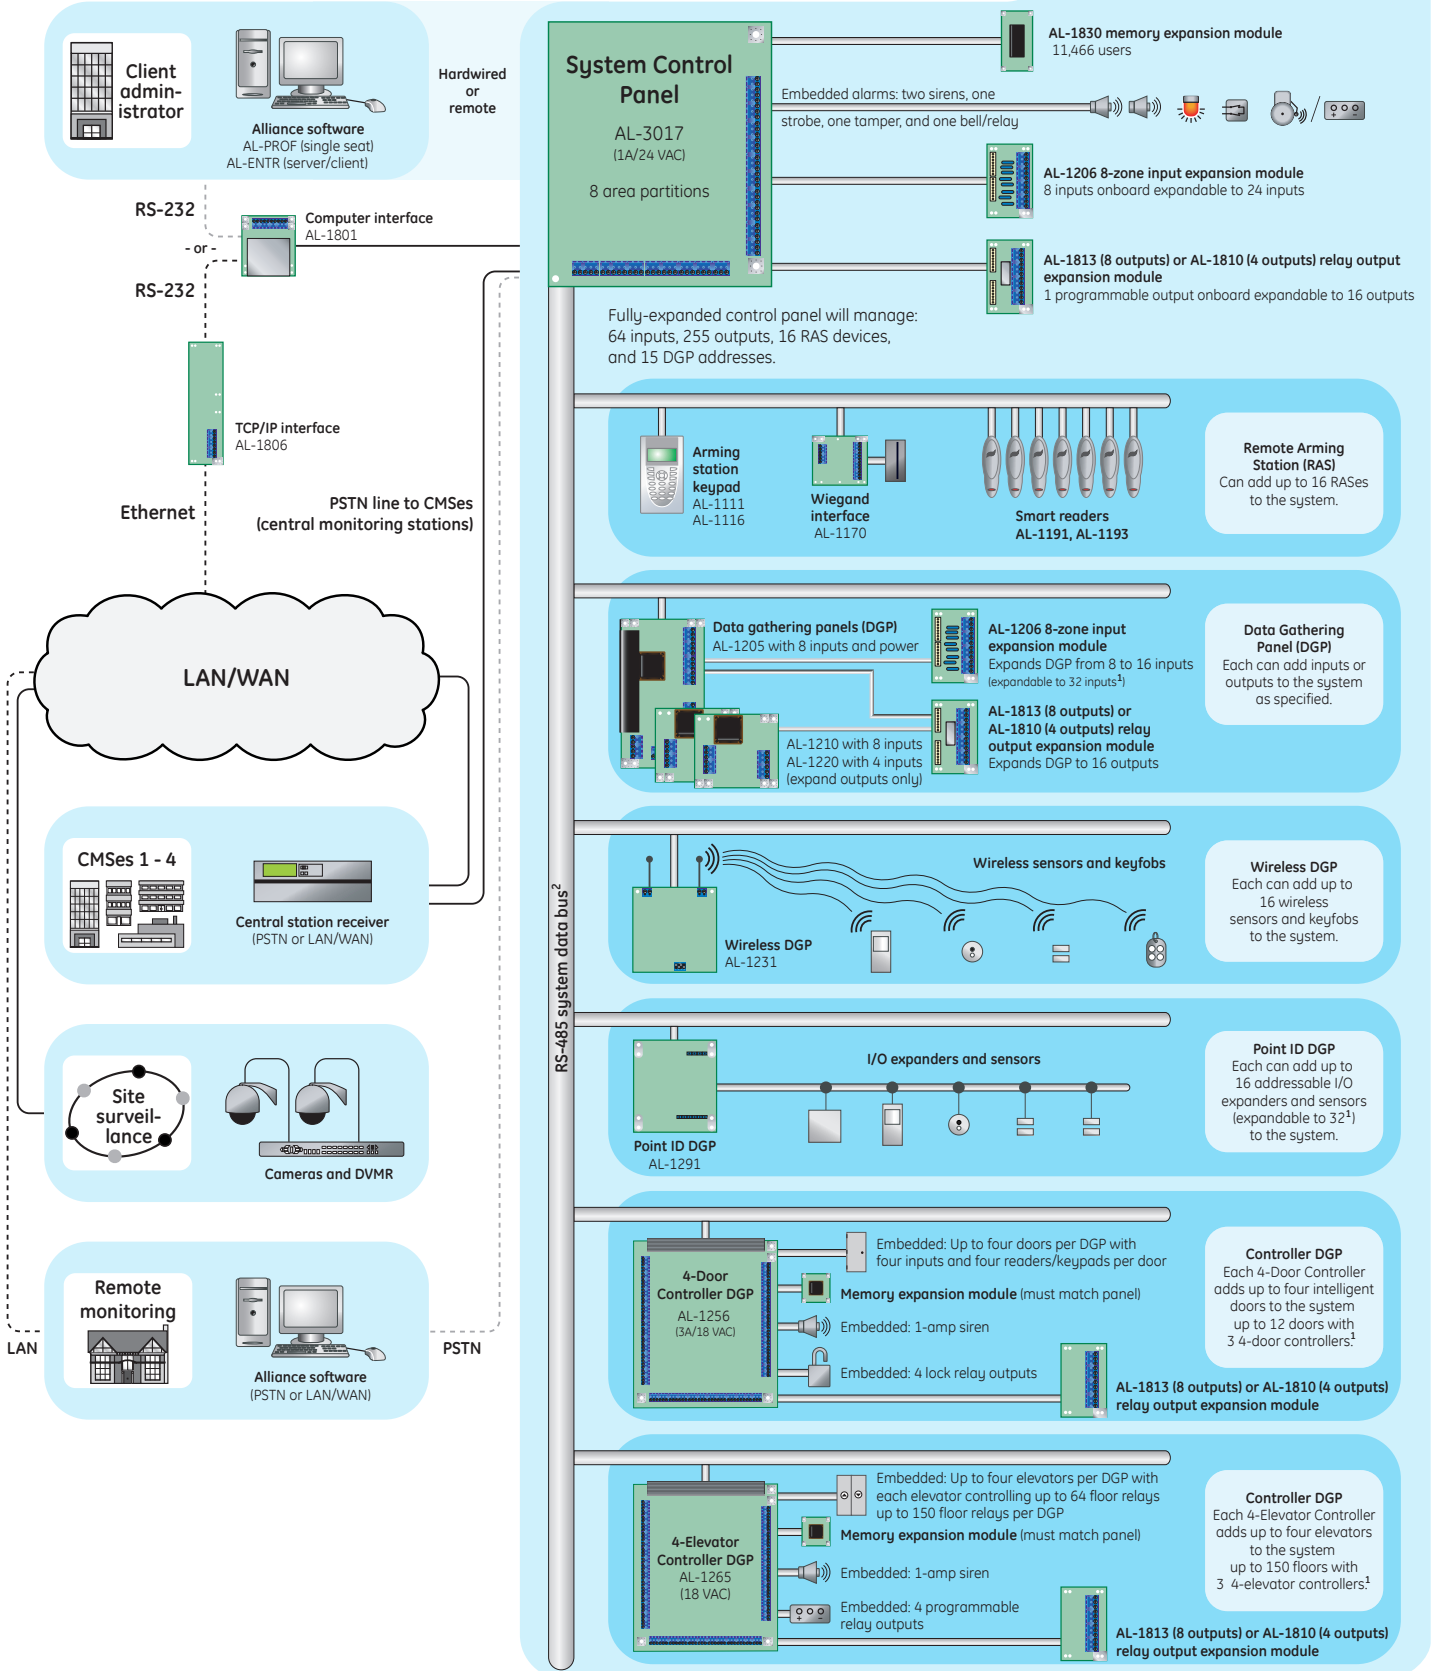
Client administrator

Alliance software
AL-PROF (single seat)
AL-ENTR (server/client)

Hardwired or remote

RS-232

- or -

RS-232

Computer interface
AL-1801

TCP/IP interface
AL-1806

Ethernet

PSTN line to CMSes
(central monitoring stations)

LAN/WAN

CMSes 1 - 4

Central station receiver
(PSTN or LAN/WAN)

Site surveillance

Cameras and DVMR

Remote monitoring

Alliance software
(PSTN or LAN/WAN)

LAN

PSTN

System Control Panel
AL-3017
(1A/24 VAC)
8 area partitions

AL-1830 memory expansion module
11,466 users

Embedded alarms: two sirens, one strobe, one tamper, and one bell/relay

AL-1206 8-zone input expansion module
8 inputs onboard expandable to 24 inputs

AL-1813 (8 outputs) or AL-1810 (4 outputs) relay output expansion module
1 programmable output onboard expandable to 16 outputs

Fully-expanded control panel will manage:
64 inputs, 255 outputs, 16 RAS devices, and 15 DGP addresses.

RS-485 system data bus$^2$

Arming station keypad
AL-1111
AL-1116

Wiegand interface
AL-1170

Smart readers
AL-1191, AL-1193

Remote Arming Station (RAS)
Can add up to 16 RASes to the system.

Data gathering panels (DGP)
AL-1205 with 8 inputs and power

AL-1206 8-zone input expansion module
Expands DGP from 8 to 16 inputs
(expandable to 32 inputs$^1$)

AL-1813 (8 outputs) or AL-1810 (4 outputs) relay output expansion module
Expands DGP to 16 outputs

AL-1210 with 8 inputs
AL-1220 with 4 inputs
(expand outputs only)

Data Gathering Panel (DGP)
Each can add inputs or outputs to the system as specified.

Wireless sensors and keyfobs

Wireless DGP
AL-1231

Wireless DGP
Each can add up to 16 wireless sensors and keyfobs to the system.

I/O expanders and sensors

Point ID DGP
AL-1291

Point ID DGP
Each can add up to 16 addressable I/O expanders and sensors (expandable to 32$^1$) to the system.

4-Door Controller DGP
AL-1256
(3A/18 VAC)

Embedded: Up to four doors per DGP with four inputs and four readers/keypads per door

Memory expansion module (must match panel)

Embedded: 1-amp siren

Embedded: 4 lock relay outputs

AL-1813 (8 outputs) or AL-1810 (4 outputs) relay output expansion module

Controller DGP
Each 4-Door Controller adds up to four intelligent doors to the system up to 12 doors with 3 4-door controllers.$^1$

4-Elevator Controller DGP
AL-1265
(18 VAC)

Embedded: Up to four elevators per DGP with each elevator controlling up to 64 floor relays up to 150 floor relays per DGP

Memory expansion module (must match panel)

Embedded: 1-amp siren

Embedded: 4 programmable relay outputs

AL-1813 (8 outputs) or AL-1810 (4 outputs) relay output expansion module

Controller DGP
Each 4-Elevator Controller adds up to four elevators to the system up to 150 floors with 3 4-elevator controllers.$^1$